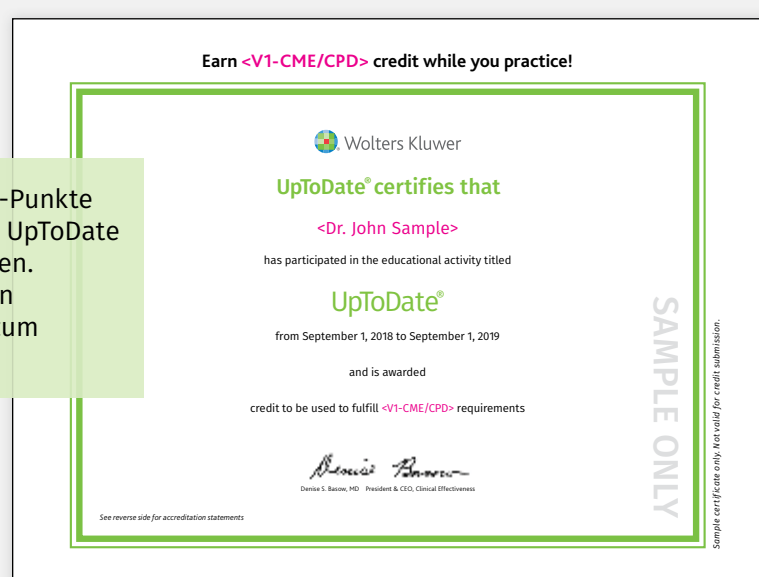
-Punkte
UpToDate
en.
n
um

Earn <V1-CME/CPD> credit while you practice!

Wolters Kluwer

UpToDate® certifies that

<Dr. John Sample>

has participated in the educational activity titled

UpToDate®

from September 1, 2018 to September 1, 2019

and is awarded

credit to be used to fulfill <V1-CME/CPD> requirements

Denise S. Basow

Denise S. Basow, MD President & CEO, Clinical Effectiveness

See reverse side for accreditation statements

SAMPLE ONLY

Sample certificate only. Not valid for credit submission.